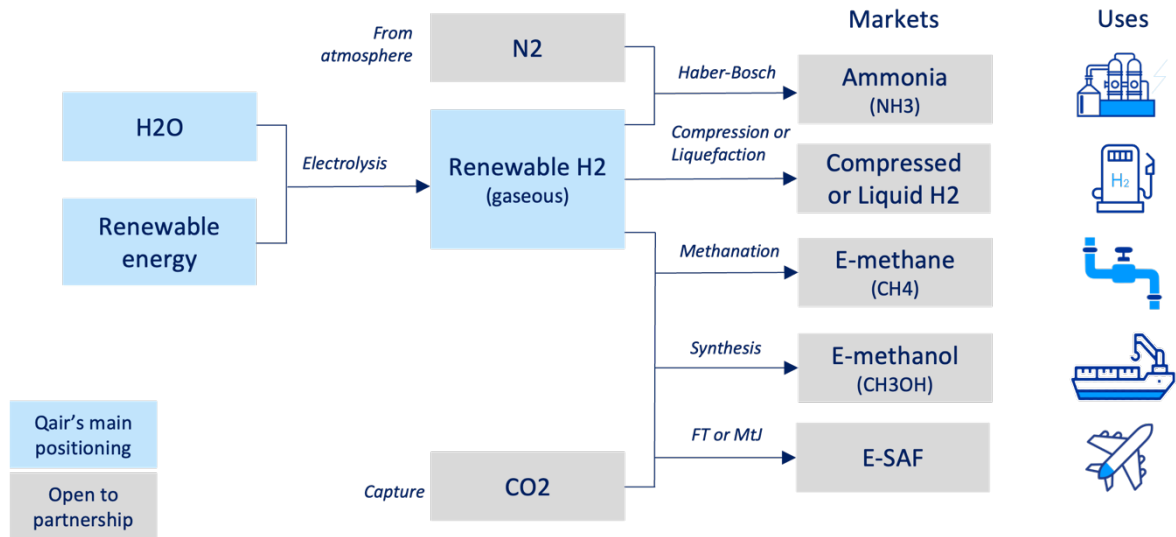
Markets

Uses

H2O

Renewable energy

Electrolysis

From atmosphere

N2

Renewable H2 (gaseous)

Capture

CO2

Haber-Bosch

Ammonia (NH3)

Compression or Liquefaction

Compressed or Liquid H2

H₂

Methanation

E-methane (CH4)

Synthesis

E-methanol (CH3OH)

FT or MtJ

E-SAF

Qair's main positioning

Open to partnership